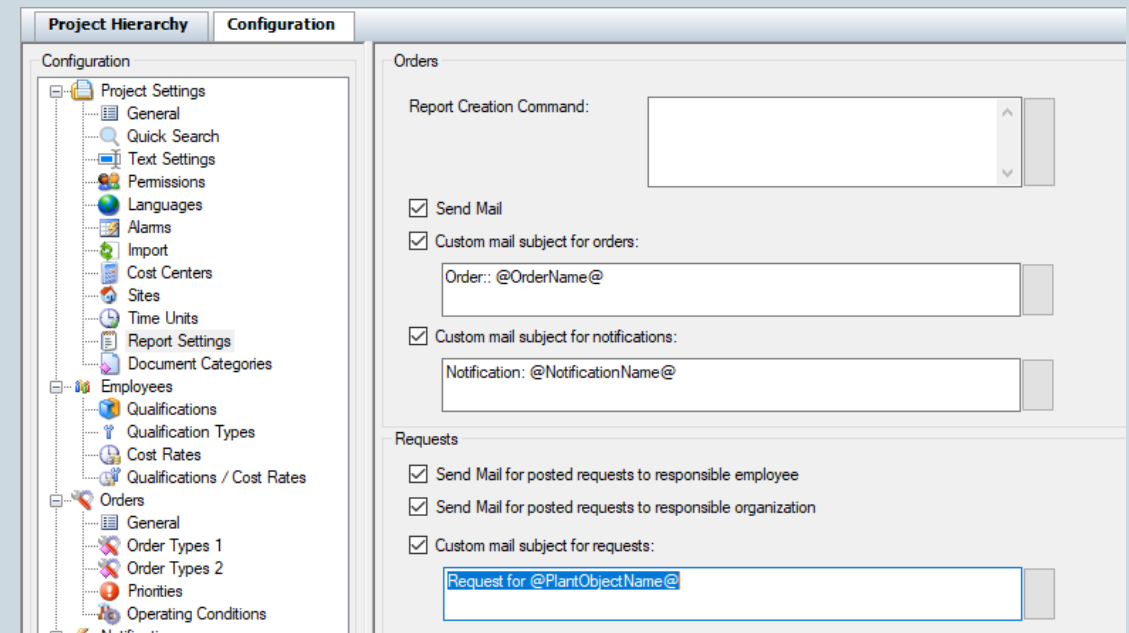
Project Hierarchy
Configuration

Configuration
Project Settings
General
Quick Search
Text Settings
Permissions
Languages
Alarms
Import
Cost Centers
Sites
Time Units
Report Settings
Document Categories
Employees
Qualifications
Qualification Types
Cost Rates
Qualifications / Cost Rates
Orders
General
Order Types 1
Order Types 2
Priorities
Operating Conditions
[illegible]

Orders
Report Creation Command:
Send Mail
Custom mail subject for orders:
Order:: @OrderName@
Custom mail subject for notifications:
Notification: @NotificationName@

Requests
Send Mail for posted requests to responsible employee
Send Mail for posted requests to responsible organization
Custom mail subject for requests:
Request for @PlantObjectName@